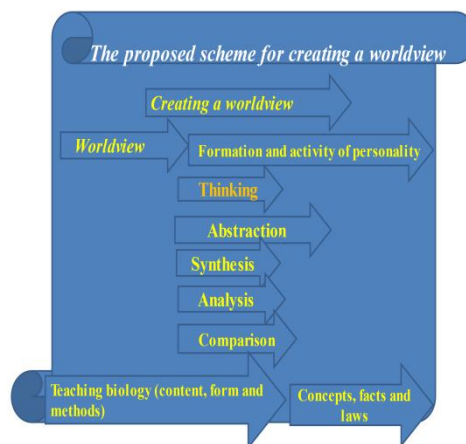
The proposed scheme for creating a worldview

Creating a worldview

Worldview

Formation and activity of personality

Thinking

Abstraction

Synthesis

Analysis

Comparison

Teaching biology (content, form and methods)

Concepts, facts and laws